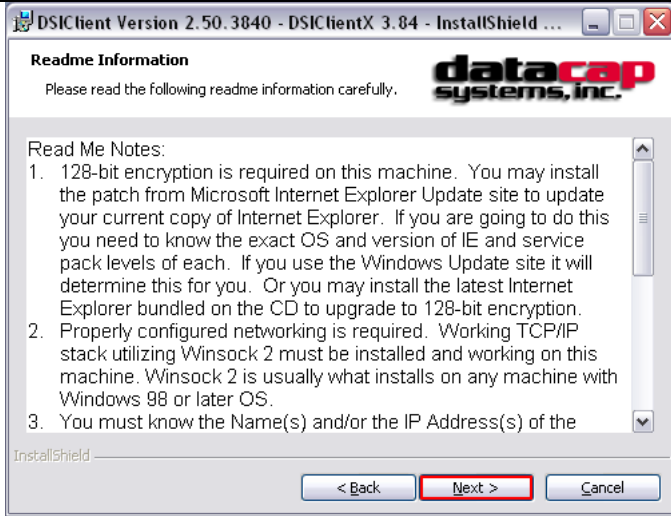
DSIClient Version 2.50.3840 - DSIClientX 3.84 - InstallShield ...

Readme Information

Please read the following readme information carefully.

datacap systems, inc.

Read Me Notes:
1. 128-bit encryption is required on this machine. You may install the patch from Microsoft Internet Explorer Update site to update your current copy of Internet Explorer. If you are going to do this you need to know the exact OS and version of IE and service pack levels of each. If you use the Windows Update site it will determine this for you. Or you may install the latest Internet Explorer bundled on the CD to upgrade to 128-bit encryption.
2. Properly configured networking is required. Working TCP/IP stack utilizing Winsock 2 must be installed and working on this machine. Winsock 2 is usually what installs on any machine with Windows 98 or later OS.
3. You must know the Name(s) and/or the IP Address(s) of the

InstallShield

< Back

Next >

Cancel